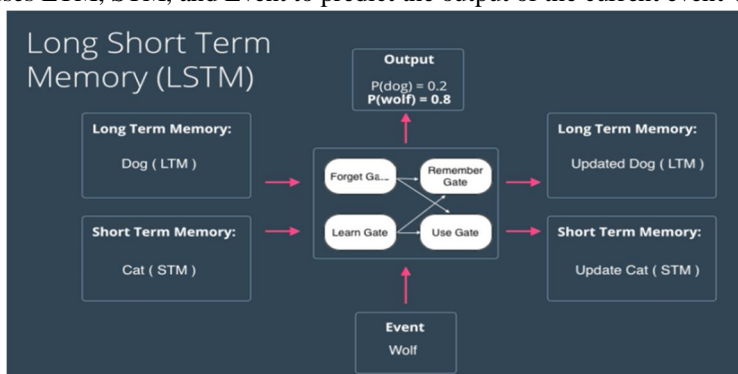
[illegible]ses LTM, STM, and Event to predict the output of the current event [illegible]

Long Short Term Memory (LSTM)

Output
P(dog) = 0.2
P(wolf) = 0.8

Long Term Memory:
Dog ( LTM )

Short Term Memory:
Cat ( STM )

Forget Ga...
Remember Gate
Learn Gate
Use Gate

Long Term Memory:
Updated Dog ( LTM )

Short Term Memory:
Update Cat ( STM )

Event
Wolf